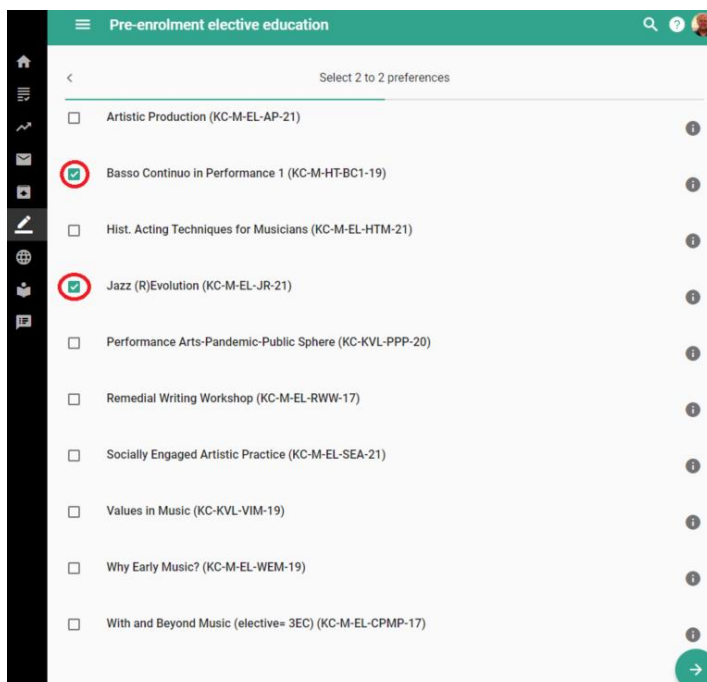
Pre-enrolment elective education

Select 2 to 2 preferences

Artistic Production (KC-M-EL-AP-21)

Basso Continuo in Performance 1 (KC-M-HT-BC1-19)

Hist. Acting Techniques for Musicians (KC-M-EL-HTM-21)

Jazz (R)Evolution (KC-M-EL-JR-21)

Performance Arts-Pandemic-Public Sphere (KC-KVL-PPP-20)

Remedial Writing Workshop (KC-M-EL-RWW-17)

Socially Engaged Artistic Practice (KC-M-EL-SEA-21)

Values in Music (KC-KVL-VIM-19)

Why Early Music? (KC-M-EL-WEM-19)

With and Beyond Music (elective= 3EC) (KC-M-EL-CPMP-17)